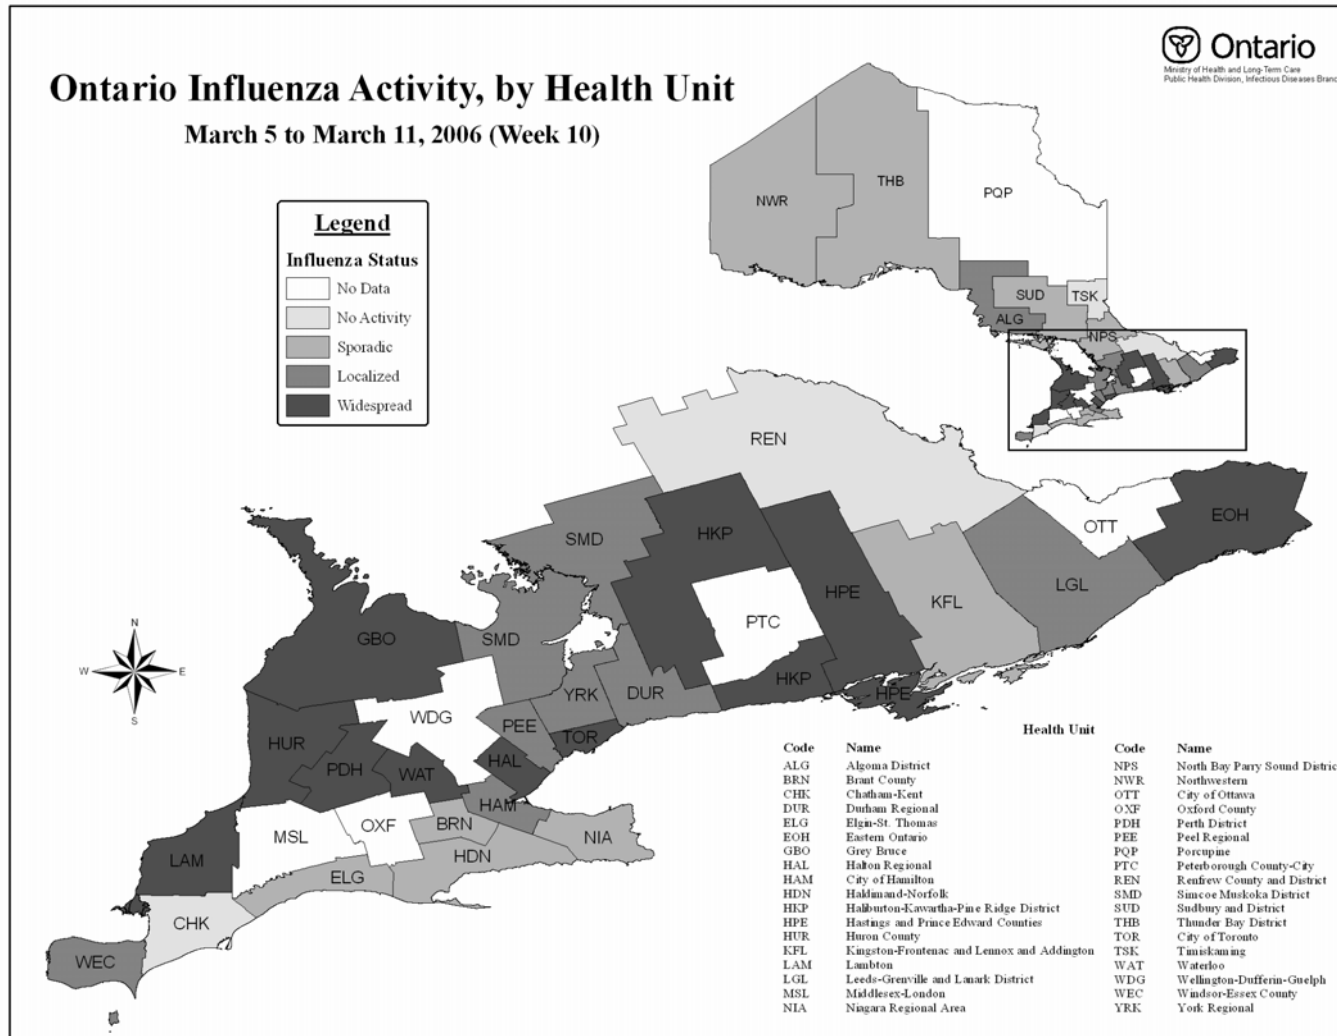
Ontario Influenza Activity, by Health Unit

March 5 to March 11, 2006 (Week 10)

Ontario
Ministry of Health and Long-Term Care
Public Health Division, Infectious Diseases Branc

Legend
Influenza Status
No Data
No Activity
Sporadic
Localized
Widespread

NWR
THB
PQP
SUD
TSK
ALG
NPS

REN
SMD
HKP
HPE
PTC
KFL
OTT
EOH
LGL
GBO
SMD
YRK
DUR
HKP
HPE
WDG
PEE
TOR
HUR
PDH
WAT
HAL
HAM
MSL
OXF
BRN
NIA
HDN
LAM
ELG
CHK
WEC

N
W
E
S

Health Unit

| Code | Name | Code | Name |
|---|---|---|---|
| ALG | Algoma District | NPS | North Bay Parry Sound Distric |
| BRN | Brant County | NWR | Northwestern |
| CHK | Chatham-Kent | OTT | City of Ottawa |
| DUR | Durham Regional | OXF | Oxford County |
| ELG | Elgin-St. Thomas | PDH | Perth District |
| EOH | Eastern Ontario | PEE | Peel Regional |
| GBO | Grey Bruce | PQP | Porcupine |
| HAL | Halton Regional | PTC | Peterborough County-City |
| HAM | City of Hamilton | REN | Renfrew County and District |
| HDN | Haldimand-Norfolk | SMD | Simcoe Muskoka District |
| HKP | Haliburton-Kawartha-Pine Ridge District | SUD | Sudbury and District |
| HPE | Hastings and Prince Edward Counties | THB | Thunder Bay District |
| HUR | Huron County | TOR | City of Toronto |
| KFL | Kingston-Frontenac and Lennox and Addington | TSK | Timiskaming |
| LAM | Lambton | WAT | Waterloo |
| LGL | Leeds-Grenville and Lanark District | WDG | Wellington-Dufferin-Guelph |
| MSL | Middlesex-London | WEC | Windsor-Essex County |
| NIA | Niagara Regional Area | YRK | York Regional |